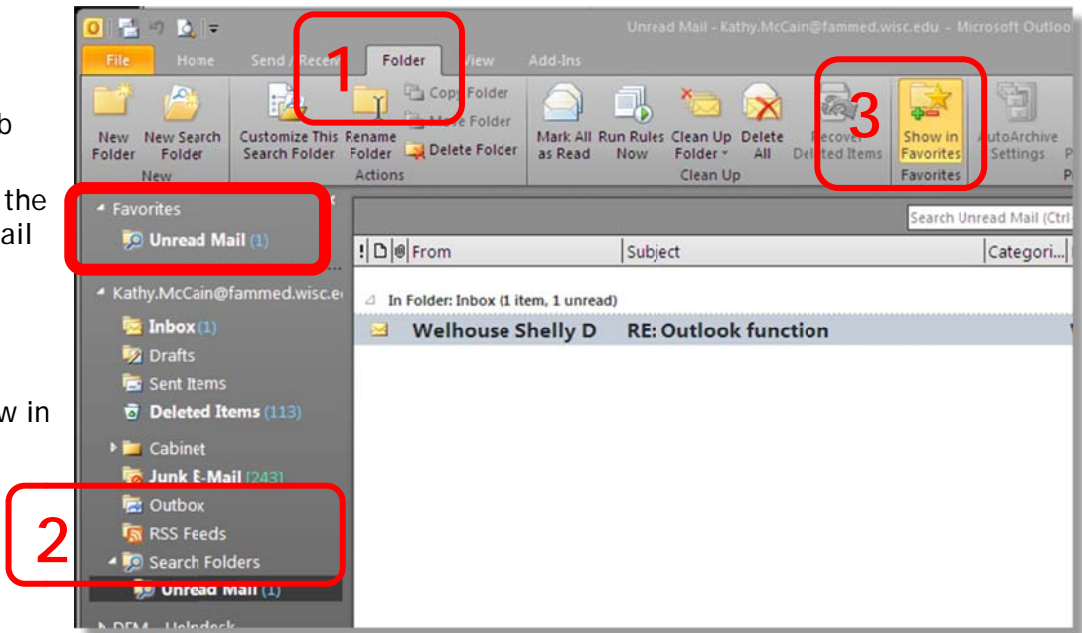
b

the
ail

w in

Unread Mail - Kathy.McCain@fammed.wisc.edu - Microsoft Outlo

File Home Send / Rece 1 Folder View Add-Ins

New Folder New Search Folder
New
Customize This Search Folder Rename Folder Copy Folder Move Folder Delete Folder
Actions
Mark All as Read Run Rules Now Clean Up Folder Delete All
Clean Up
Recover Deleted Items 3 Show in Favorites
Favorites
AutoArchive Settings

Favorites
Unread Mail (1)

Kathy.McCain@fammed.wisc.e
Inbox (1)
Drafts
Sent Items
Deleted Items (113)
Cabinet
Junk E-Mail [243]
Outbox
RSS Feeds
Search Folders
Unread Mail (1)
DFM - Helpdesk

2

Search Unread Mail (Ctrl

From Subject Categori...

In Folder: Inbox (1 item, 1 unread)
Welhouse Shelly D RE: Outlook function